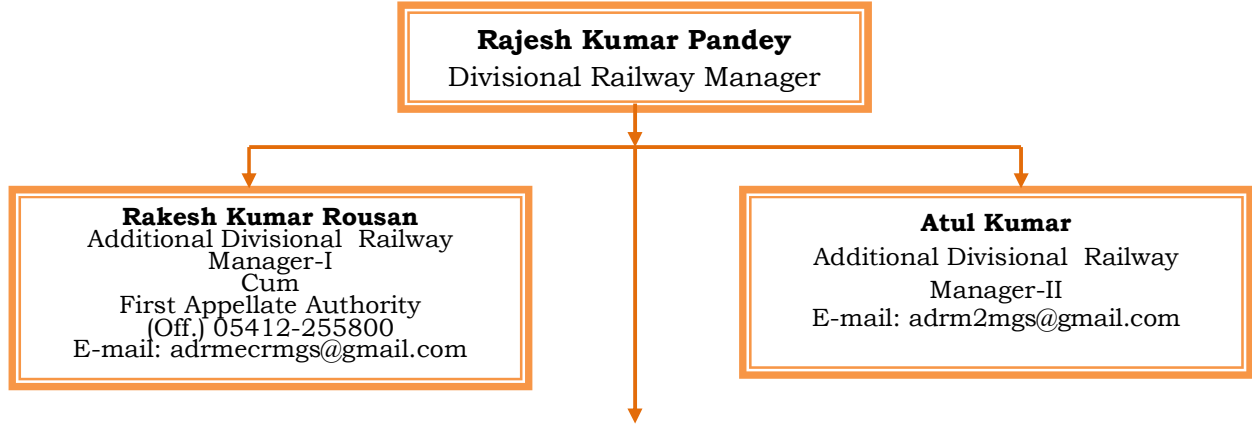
**Rajesh Kumar Pandey**
Divisional Railway Manager

**Rakesh Kumar Rousan**
Additional Divisional Railway Manager-I
Cum
First Appellate Authority
(Off.) 05412-255800
E-mail: adrmecrmgs@gmail.com

**Atul Kumar**
Additional Divisional Railway Manager-II
E-mail: adrm2mgs@gmail.com